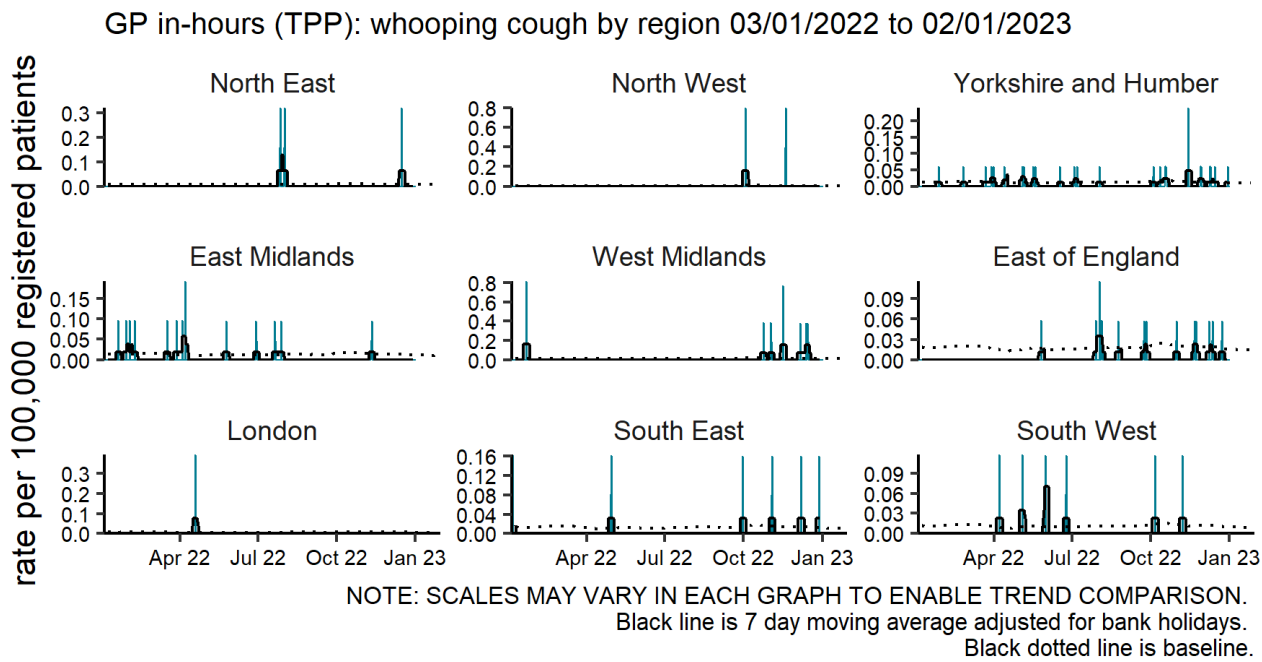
GP in-hours (TPP): whooping cough by region 03/01/2022 to 02/01/2023

rate per 100,000 registered patients

North East
0.3
0.2
0.1
0.0

North West
0.8
0.6
0.4
0.2
0.0

Yorkshire and Humber
0.20
0.15
0.10
0.05
0.00

East Midlands
0.15
0.10
0.05
0.00

West Midlands
0.8
0.6
0.4
0.2
0.0

East of England
0.09
0.06
0.03
0.00

London
0.3
0.2
0.1
0.0
Apr 22 Jul 22 Oct 22 Jan 23

South East
0.16
0.12
0.08
0.04
0.00
Apr 22 Jul 22 Oct 22 Jan 23

South West
0.09
0.06
0.03
0.00
Apr 22 Jul 22 Oct 22 Jan 23

NOTE: SCALES MAY VARY IN EACH GRAPH TO ENABLE TREND COMPARISON.
Black line is 7 day moving average adjusted for bank holidays.
Black dotted line is baseline.